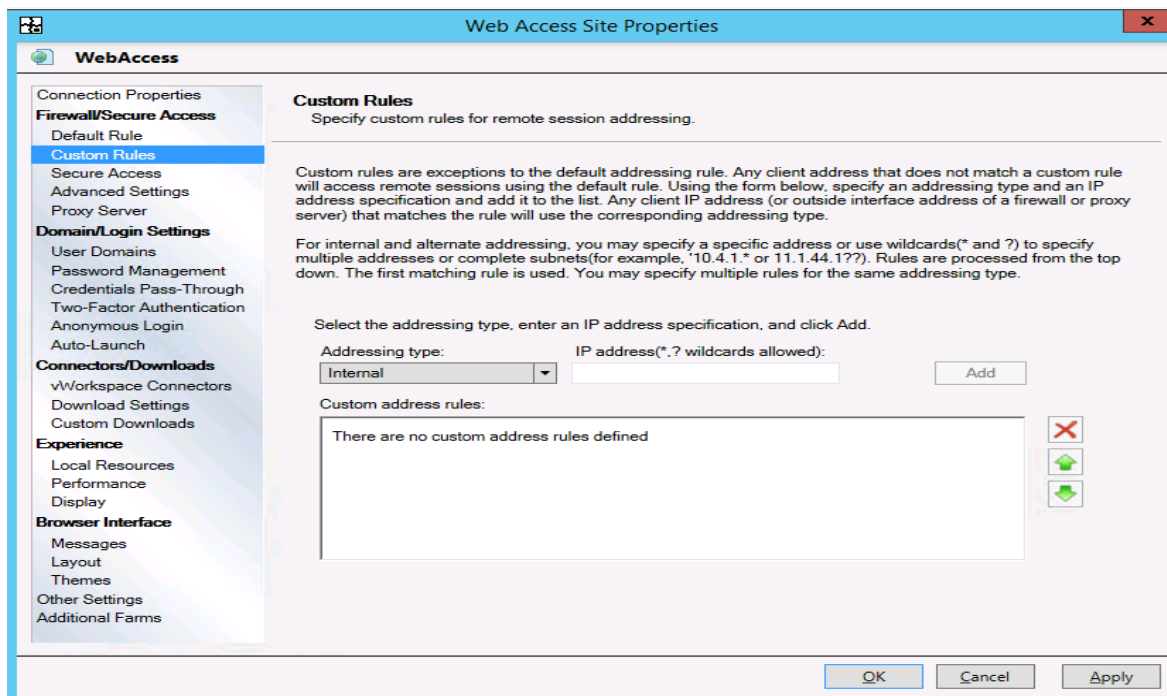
Web Access Site Properties

WebAccess

Connection Properties
Firewall/Secure Access
Default Rule
Custom Rules
Secure Access
Advanced Settings
Proxy Server
Domain/Login Settings
User Domains
Password Management
Credentials Pass-Through
Two-Factor Authentication
Anonymous Login
Auto-Launch
Connectors/Downloads
vWorkspace Connectors
Download Settings
Custom Downloads
Experience
Local Resources
Performance
Display
Browser Interface
Messages
Layout
Themes
Other Settings
Additional Farms

Custom Rules
Specify custom rules for remote session addressing.

Custom rules are exceptions to the default addressing rule. Any client address that does not match a custom rule will access remote sessions using the default rule. Using the form below, specify an addressing type and an IP address specification and add it to the list. Any client IP address (or outside interface address of a firewall or proxy server) that matches the rule will use the corresponding addressing type.

For internal and alternate addressing, you may specify a specific address or use wildcards(* and ?) to specify multiple addresses or complete subnets(for example, '10.4.1.* or 11.1.44.1??). Rules are processed from the top down. The first matching rule is used. You may specify multiple rules for the same addressing type.

Select the addressing type, enter an IP address specification, and click Add.

Addressing type:
Internal
IP address(*,? wildcards allowed):
Add

Custom address rules:
There are no custom address rules defined

OK
Cancel
Apply